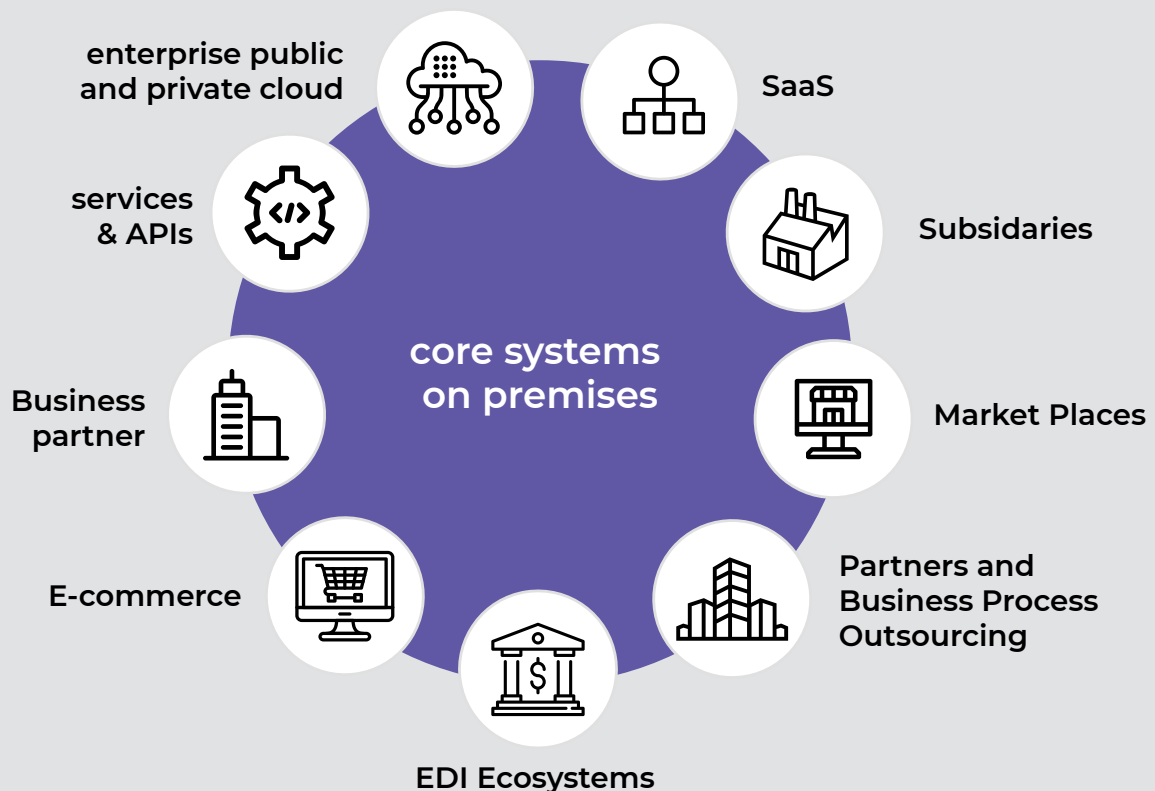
enterprise public and private cloud

SaaS

services & APIs

Subsidaries

core systems on premises

Business partner

Market Places

E-commerce

Partners and Business Process Outsourcing

EDI Ecosystems